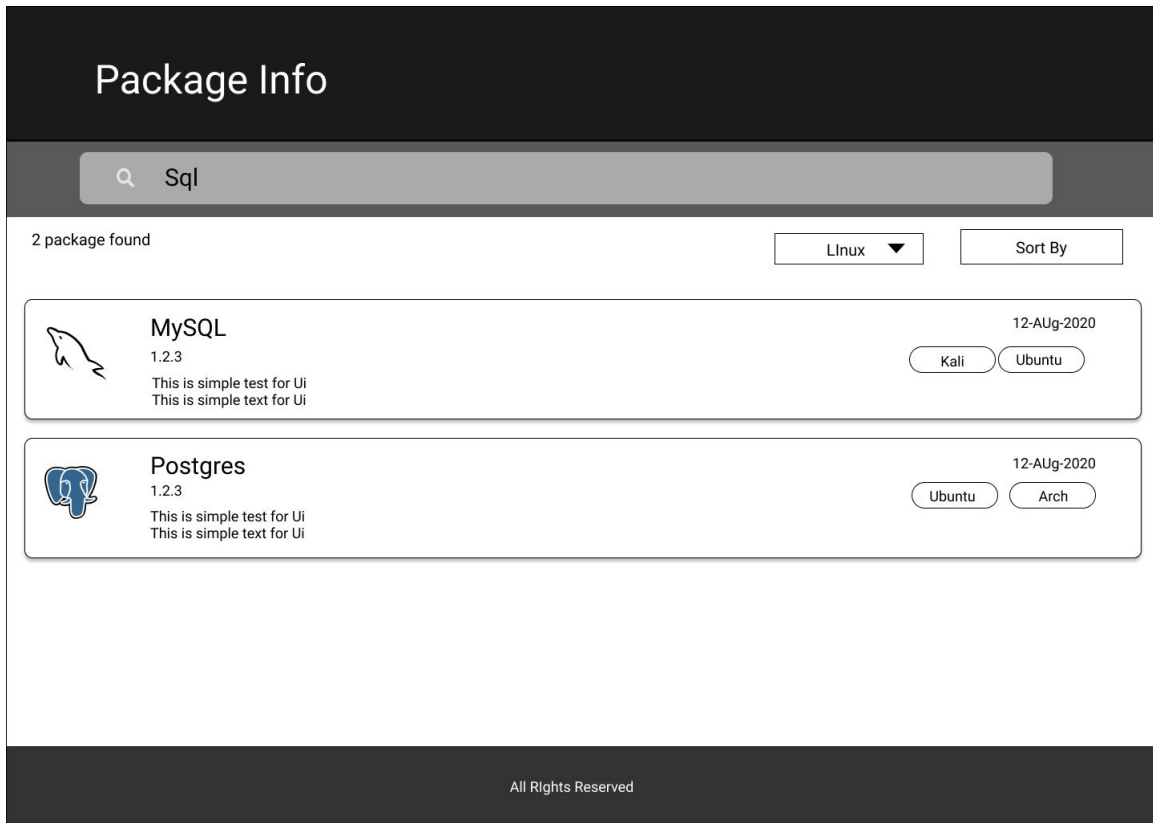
Package Info

Sql

2 package found

LInux

Sort By

MySQL

1.2.3

This is simple test for Ui
This is simple text for Ui

12-AUg-2020

Kali

Ubuntu

Postgres

1.2.3

This is simple test for Ui
This is simple text for Ui

12-AUg-2020

Ubuntu

Arch

All RIghts Reserved